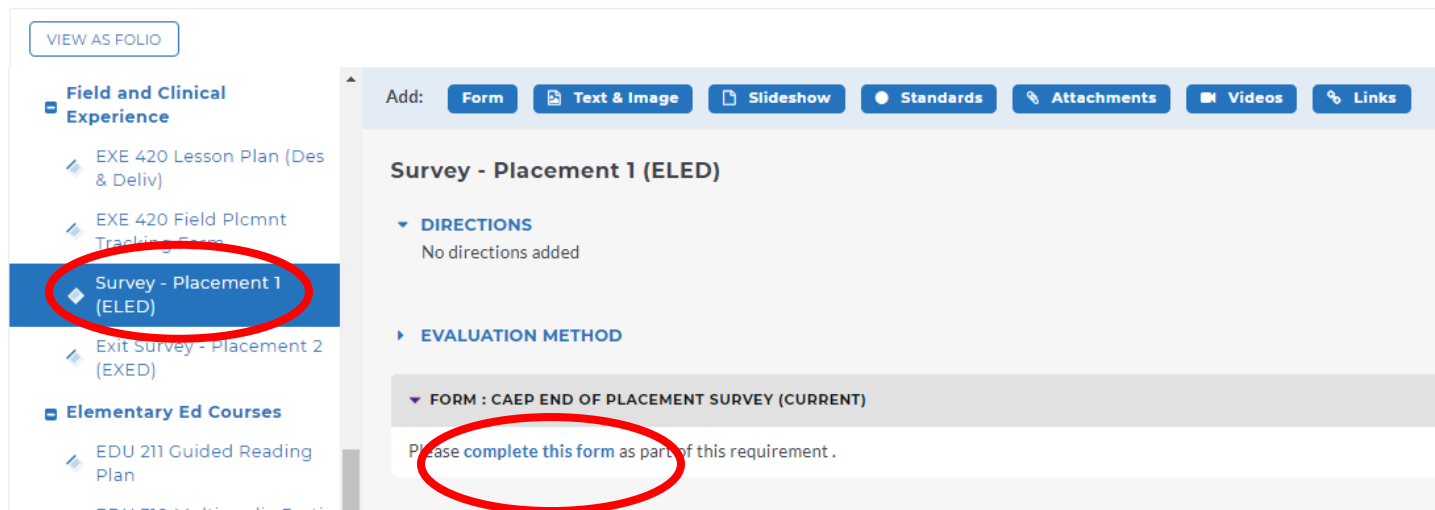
VIEW AS FOLIO

Field and Clinical Experience

EXE 420 Lesson Plan (Des & Deliv)

EXE 420 Field Plcmnt Tracking Form

Survey - Placement 1 (ELED)

Exit Survey - Placement 2 (EXED)

Elementary Ed Courses

EDU 211 Guided Reading Plan

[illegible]

Add: Form Text & Image Slideshow Standards Attachments Videos Links

Survey - Placement 1 (ELED)

DIRECTIONS
No directions added

EVALUATION METHOD

FORM : CAEP END OF PLACEMENT SURVEY (CURRENT)

Please complete this form as part of this requirement .